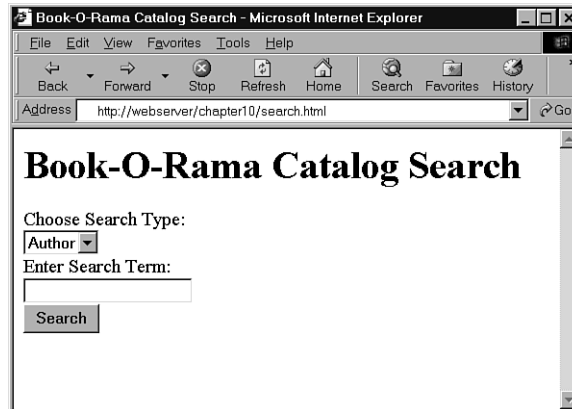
Book-O-Rama Catalog Search - Microsoft Internet Explorer

File Edit View Favorites Tools Help

Back Forward Stop Refresh Home Search Favorites History

Address http://webserver/chapter10/search.html Go

# Book-O-Rama Catalog Search

Choose Search Type:

Author

Enter Search Term:

Search